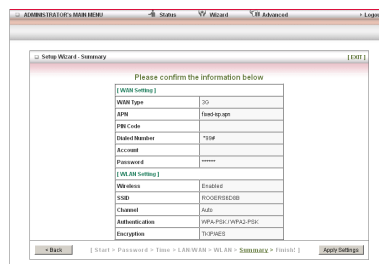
ADMINISTRATOR's MAIN MENU Status Wizard Advanced Logo

Setup Wizard - Summary [ EXIT ]

Please confirm the information below

| [ WAN Setting ] | |
|---|---|
| WAN Type | 3G |
| APN | fixed-ip.apn |
| PIN Code | |
| Dialed Number | *99# |
| Account | |
| Password | ****** |
| [ WLAN Setting ] | |
| Wireless | Enabled |
| SSID | ROGERS6D8B |
| Channel | Auto |
| Authentication | WPA-PSK/WPA2-PSK |
| Encryption | TKIP/AES |

« Back [ Start > Password > Time > LAN/WAN > WLAN > Summary > Finish! ] Apply Settings